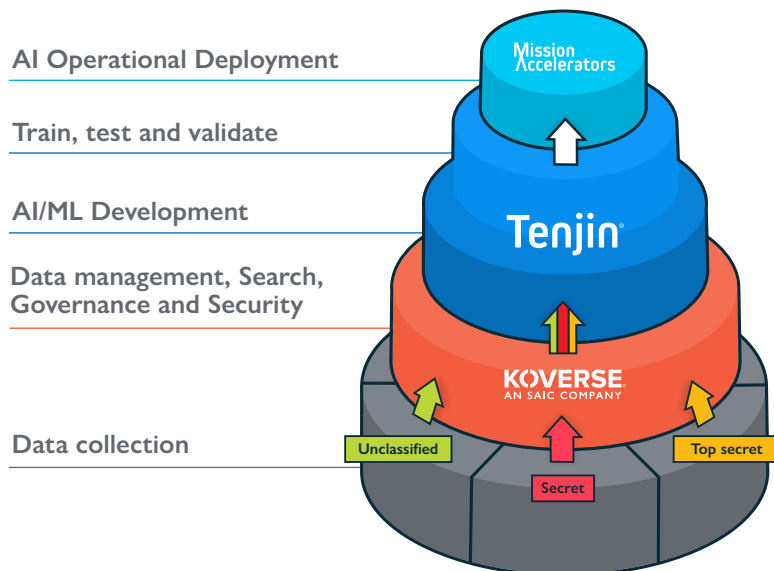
AI Operational Deployment

Train, test and validate

AI/ML Development

Data management, Search, Governance and Security

Data collection

Mission Accelerators

Tenjin

KOVERSE
AN SAIC COMPANY

Unclassified

Secret

Top secret